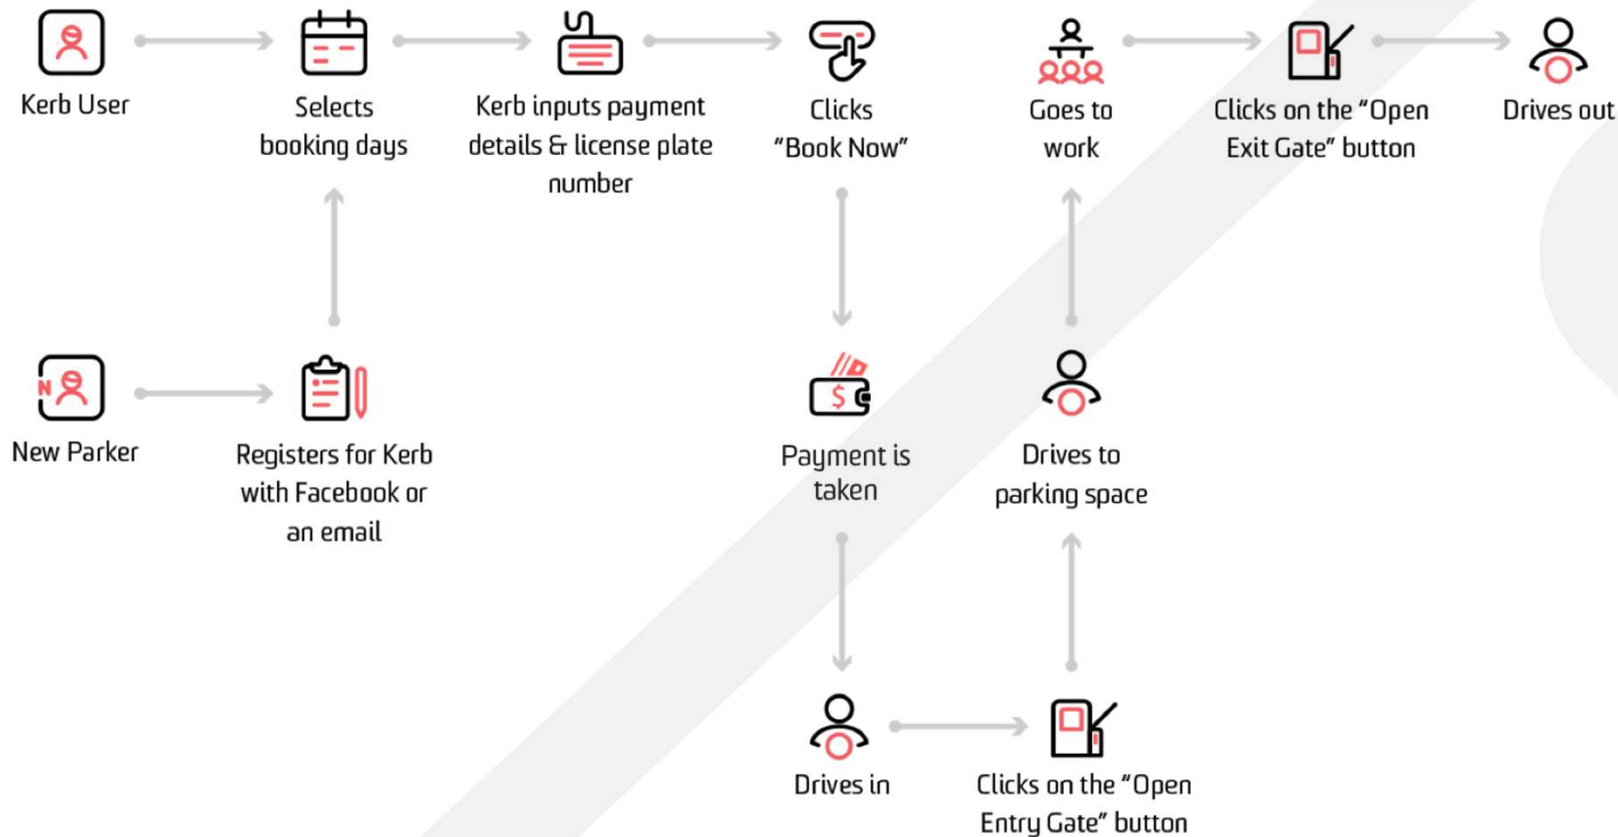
Kerb User

Selects booking days

Kerb inputs payment details & license plate number

Clicks "Book Now"

Goes to work

Clicks on the "Open Exit Gate" button

Drives out

N

New Parker

Registers for Kerb with Facebook or an email

$

Payment is taken

Drives to parking space

Drives in

Clicks on the "Open Entry Gate" button